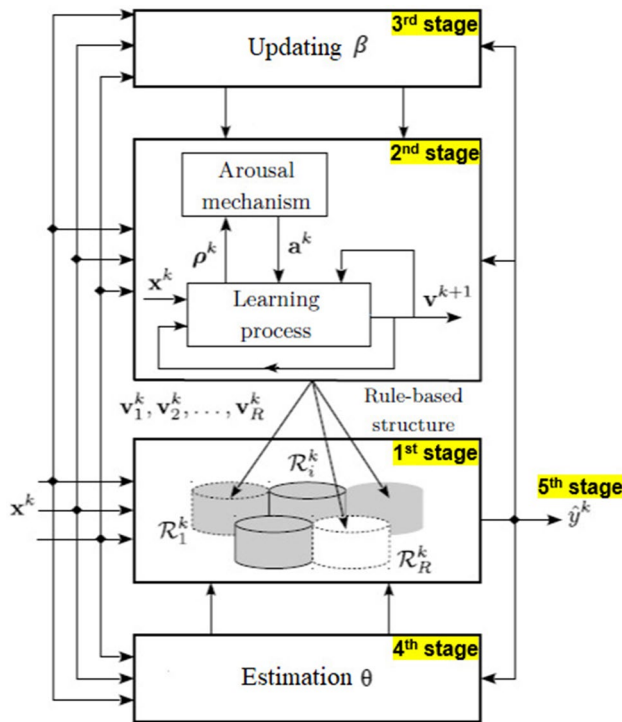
3rd stage

Updating $\beta$

2nd stage

Arousal mechanism

$\boldsymbol{\rho}^k$

$\mathbf{a}^k$

$\mathbf{x}^k$

Learning process

$\mathbf{v}^{k+1}$

$\mathbf{v}_1^k, \mathbf{v}_2^k, \ldots, \mathbf{v}_R^k$

Rule-based structure

1st stage

$\mathbf{x}^k$

$\mathcal{R}_i^k$

$\mathcal{R}_1^k$

$\mathcal{R}_R^k$

5th stage

$\hat{y}^k$

4th stage

Estimation θ